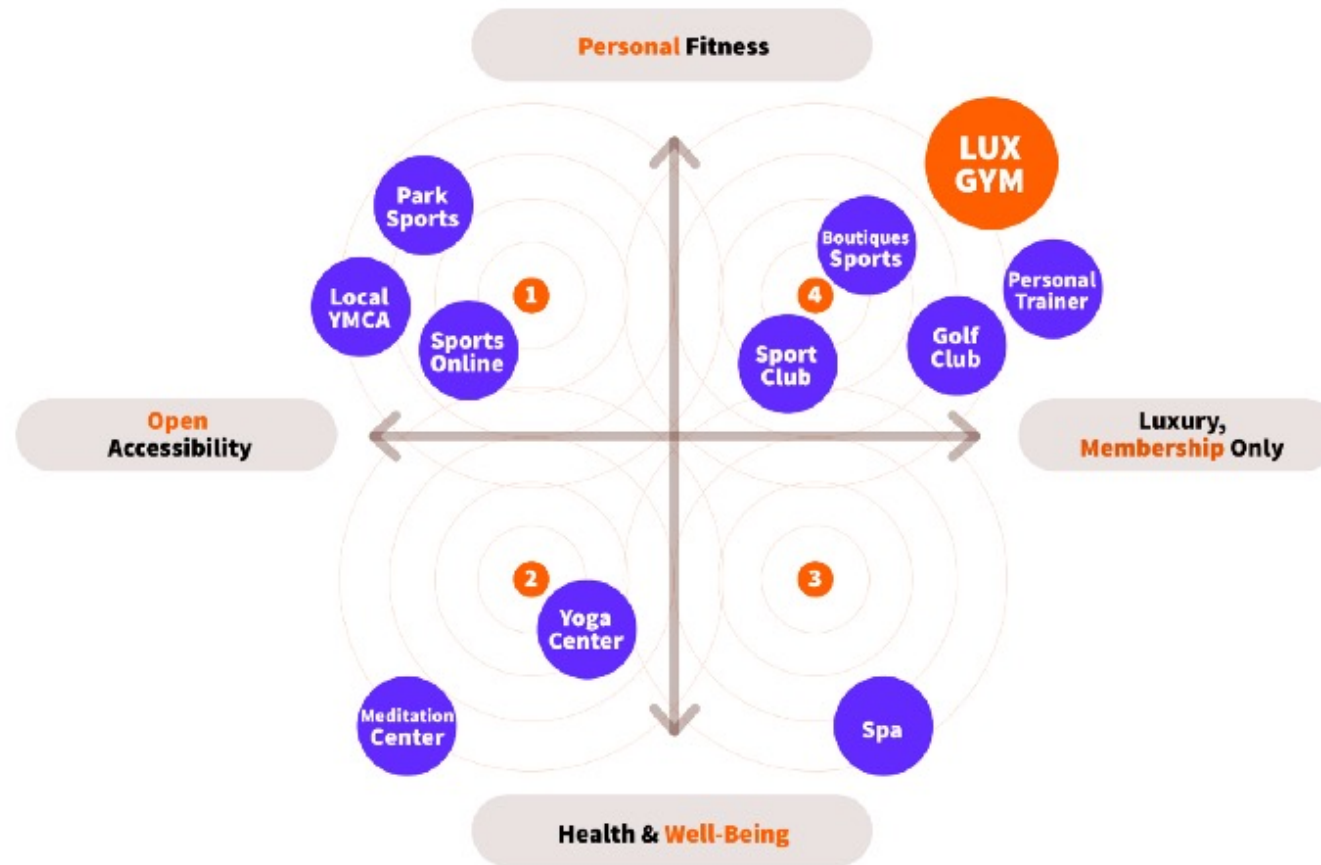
Personal Fitness

Park Sports

Local YMCA

1

Sports Online

LUX GYM

Boutiques Sports

4

Personal Trainer

Sport Club

Golf Club

Open Accessibility

Luxury, Membership Only

2

Yoga Center

3

Meditation Center

Spa

Health & Well-Being